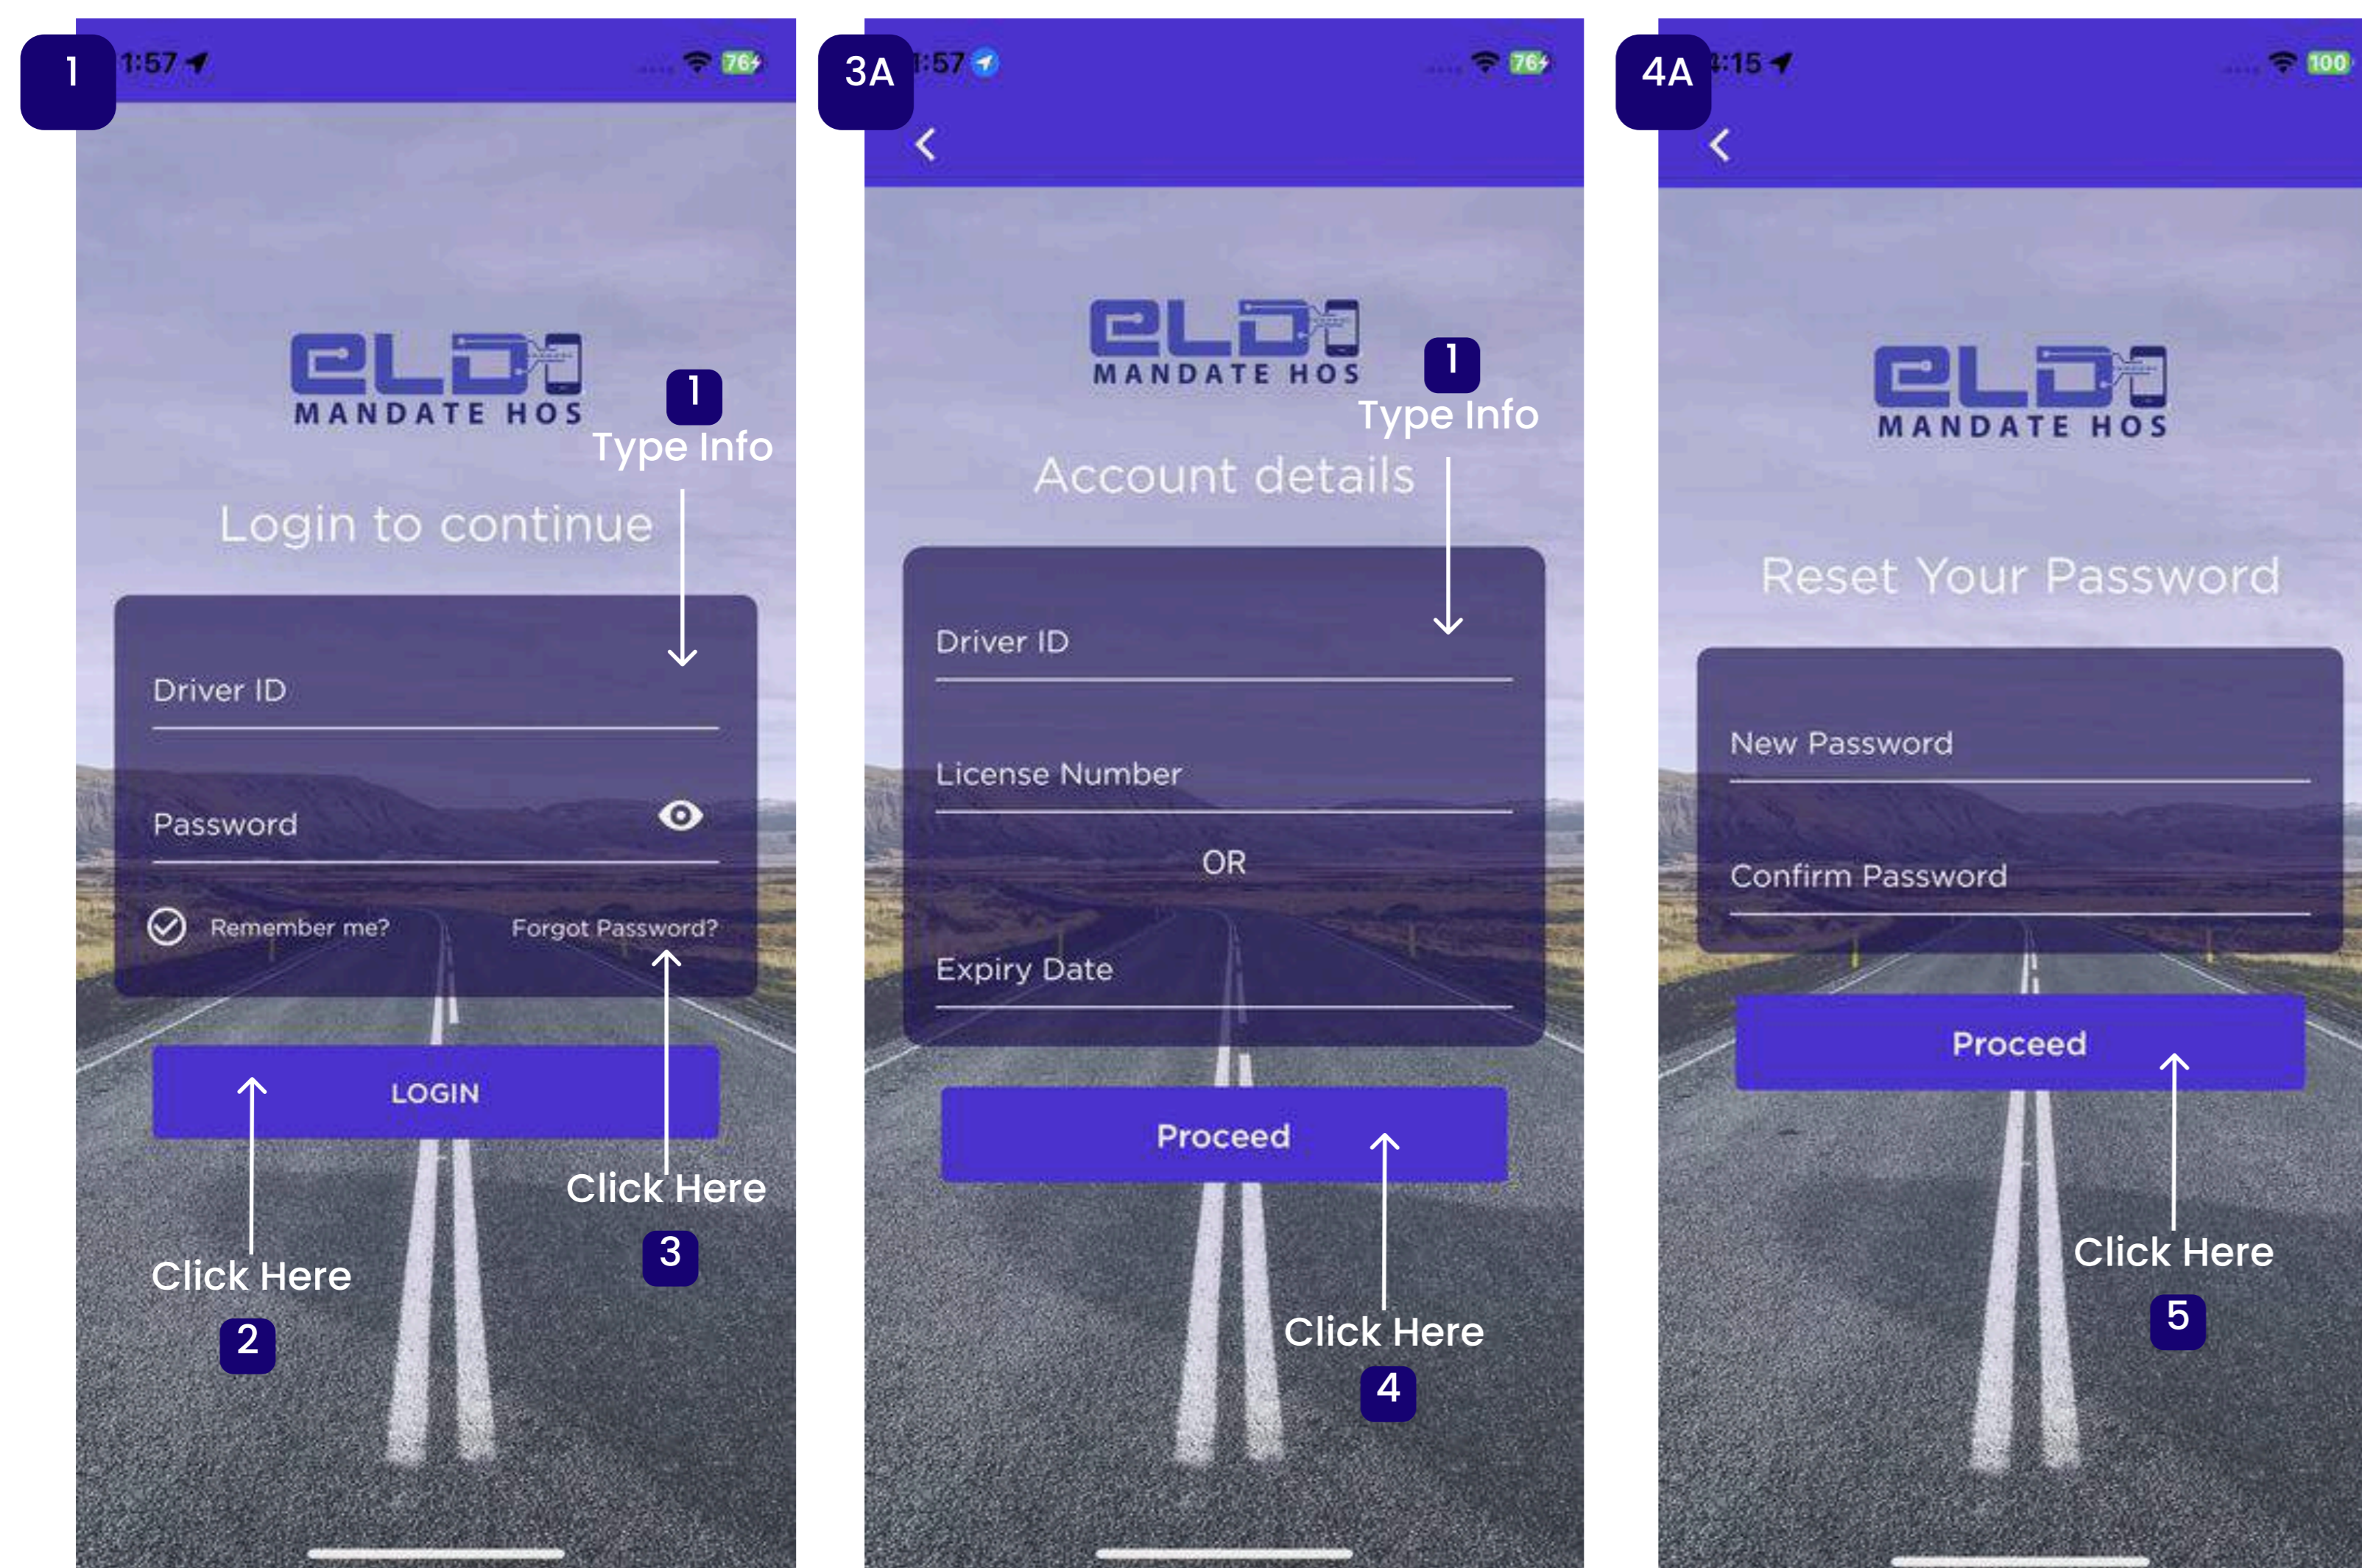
1

1:57

76

eLD
MANDATE HOS

1
Type Info

Login to continue

Driver ID

Password

Remember me?

Forgot Password?

LOGIN

Click Here
2

Click Here
3

3A

:57

76

eLD
MANDATE HOS

1
Type Info

Account details

Driver ID

License Number

OR

Expiry Date

Proceed

Click Here
4

4A

:15

100

eLD
MANDATE HOS

Reset Your Password

New Password

Confirm Password

Proceed

Click Here
5